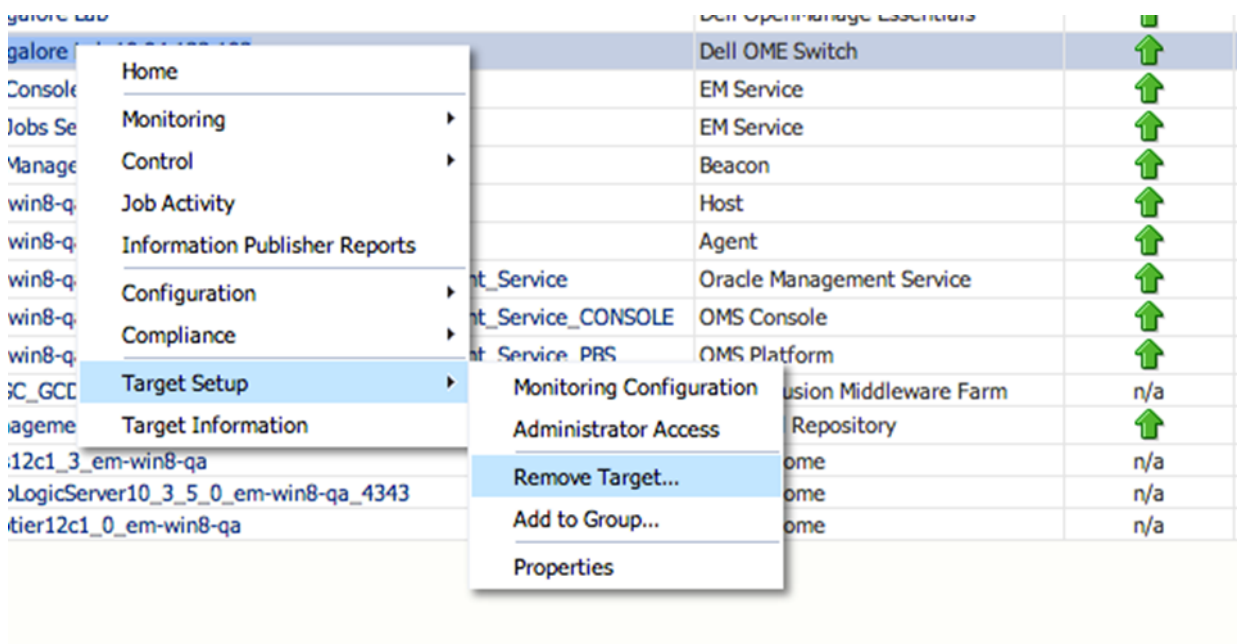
| galore Lab | Dell OpenManage Essentials | |
|---|---|---|
| galore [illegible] | Dell OME Switch | |
| Console | EM Service | |
| Jobs Se | EM Service | |
| Manage | Beacon | |
| win8-q | Host | |
| win8-q | Agent | |
| win8-q nt_Service | Oracle Management Service | |
| win8-q nt_Service_CONSOLE | OMS Console | |
| win8-q nt_Service_PBS | OMS Platform | |
| C_GCD | usion Middleware Farm | n/a |
| ageme | Repository | |
| 12c1_3_em-win8-qa | ome | n/a |
| LogicServer10_3_5_0_em-win8-qa_4343 | ome | n/a |
| tier12c1_0_em-win8-qa | ome | n/a |

Home
Monitoring
Control
Job Activity
Information Publisher Reports
Configuration
Compliance
Target Setup
Target Information

Monitoring Configuration
Administrator Access
Remove Target...
Add to Group...
Properties